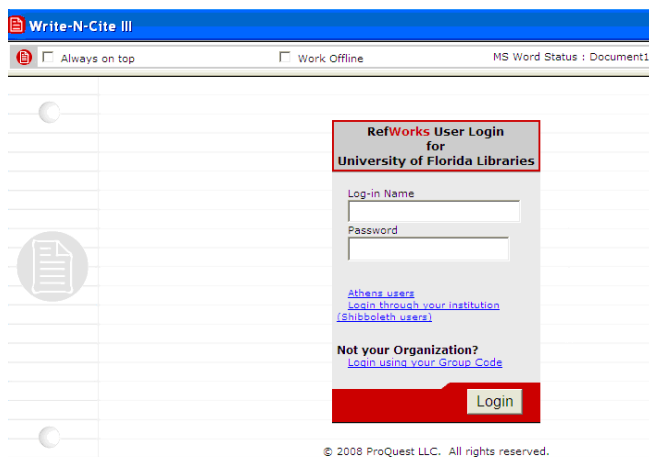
Write-N-Cite III

Always on top

Work Offline

MS Word Status : Document1

RefWorks User Login
for
University of Florida Libraries

Log-in Name

Password

Athens users
Login through your institution
(Shibboleth users)

Not your Organization?
Login using your Group Code

Login

© 2008 ProQuest LLC. All rights reserved.